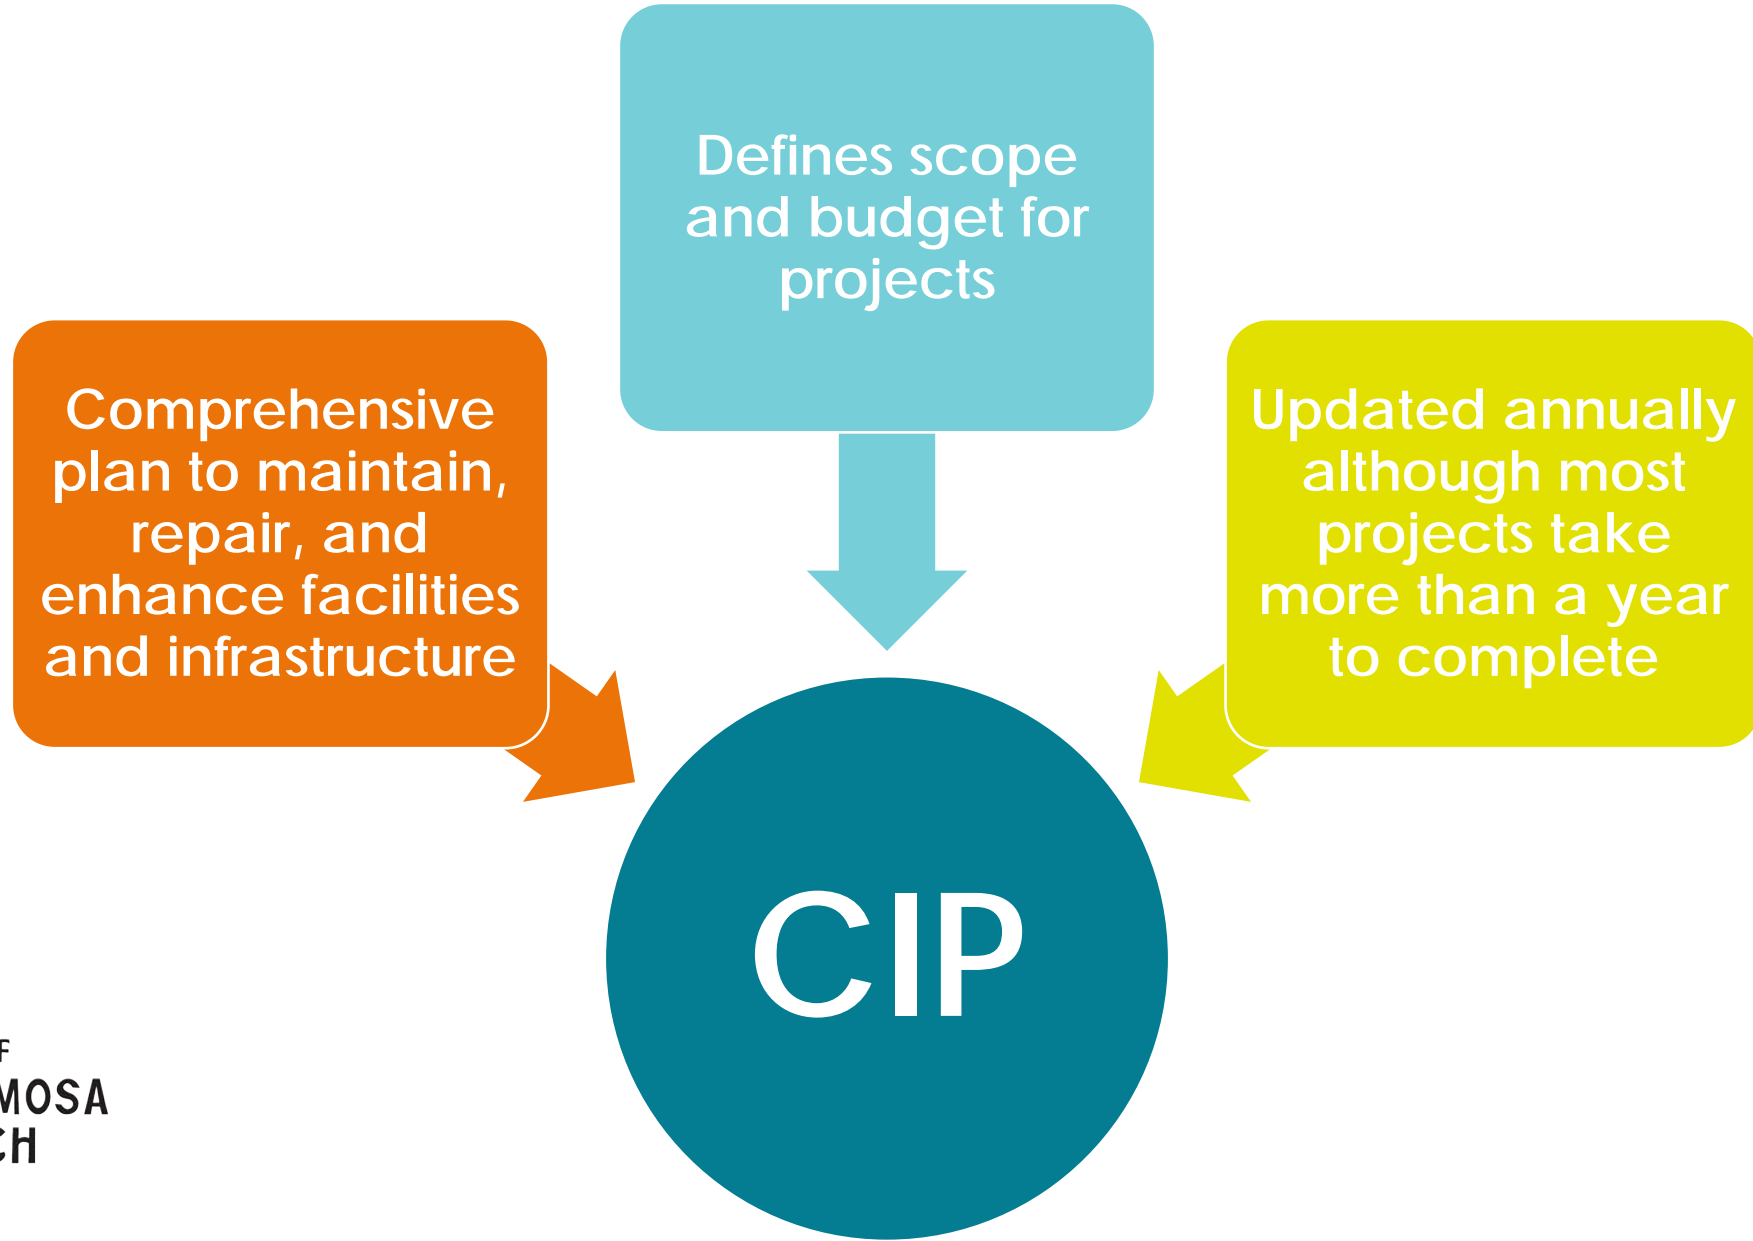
Comprehensive plan to maintain, repair, and enhance facilities and infrastructure

Defines scope and budget for projects

Updated annually although most projects take more than a year to complete

CIP

F
MOSA
CH